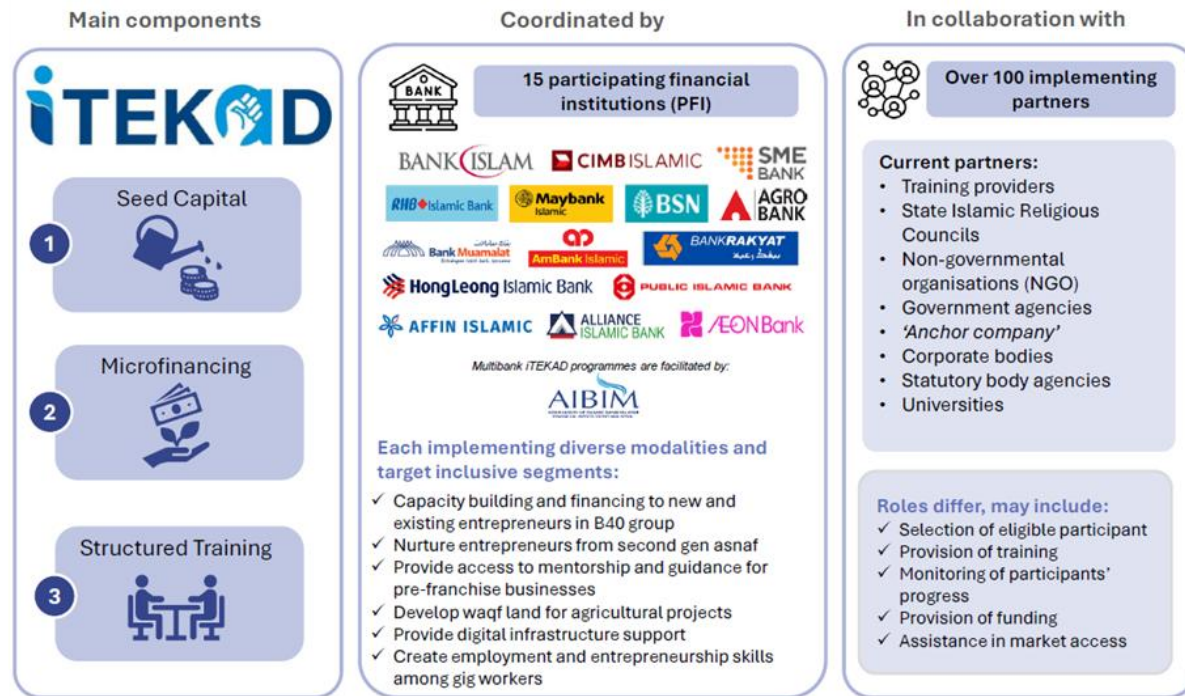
Main components

iTEKAD

Seed Capital

1

Microfinancing

2

Structured Training

3

Coordinated by

BANK

15 participating financial institutions (PFI)

BANK ISLAM
CIMB ISLAMIC
SME BANK
RHB Islamic Bank
Maybank Islamic
BSN
AGRO BANK
Bank Muamalat
AmBank Islamic
BANKRAKYAT
HongLeong Islamic Bank
PUBLIC ISLAMIC BANK
AFFIN ISLAMIC
ALLIANCE ISLAMIC BANK
ÆONBank

Multibank iTEKAD programmes are facilitated by:

AIBIM

Each implementing diverse modalities and target inclusive segments:

✓ Capacity building and financing to new and existing entrepreneurs in B40 group
✓ Nurture entrepreneurs from second gen asnaf
✓ Provide access to mentorship and guidance for pre-franchise businesses
✓ Develop waqf land for agricultural projects
✓ Provide digital infrastructure support
✓ Create employment and entrepreneurship skills among gig workers

In collaboration with

Over 100 implementing partners

Current partners:
• Training providers
• State Islamic Religious Councils
• Non-governmental organisations (NGO)
• Government agencies
• 'Anchor company'
• Corporate bodies
• Statutory body agencies
• Universities

Roles differ, may include:
✓ Selection of eligible participant
✓ Provision of training
✓ Monitoring of participants' progress
✓ Provision of funding
✓ Assistance in market access